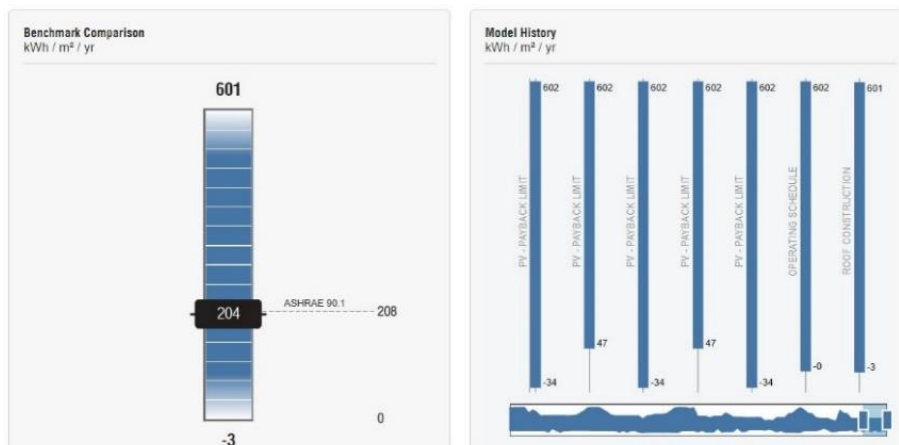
Benchmark Comparison
kWh / m² / yr

601

204

ASHRAE 90.1

208

0

-3

Model History
kWh / m² / yr

602
PV - PAYBACK LIMIT
-34

602
PV - PAYBACK LIMIT
47

602
PV - PAYBACK LIMIT
-34

602
PV - PAYBACK LIMIT
47

602
PV - PAYBACK LIMIT
-34

602
OPERATING SCHEDULE
-0

601
ROOF CONSTRUCTION
-3